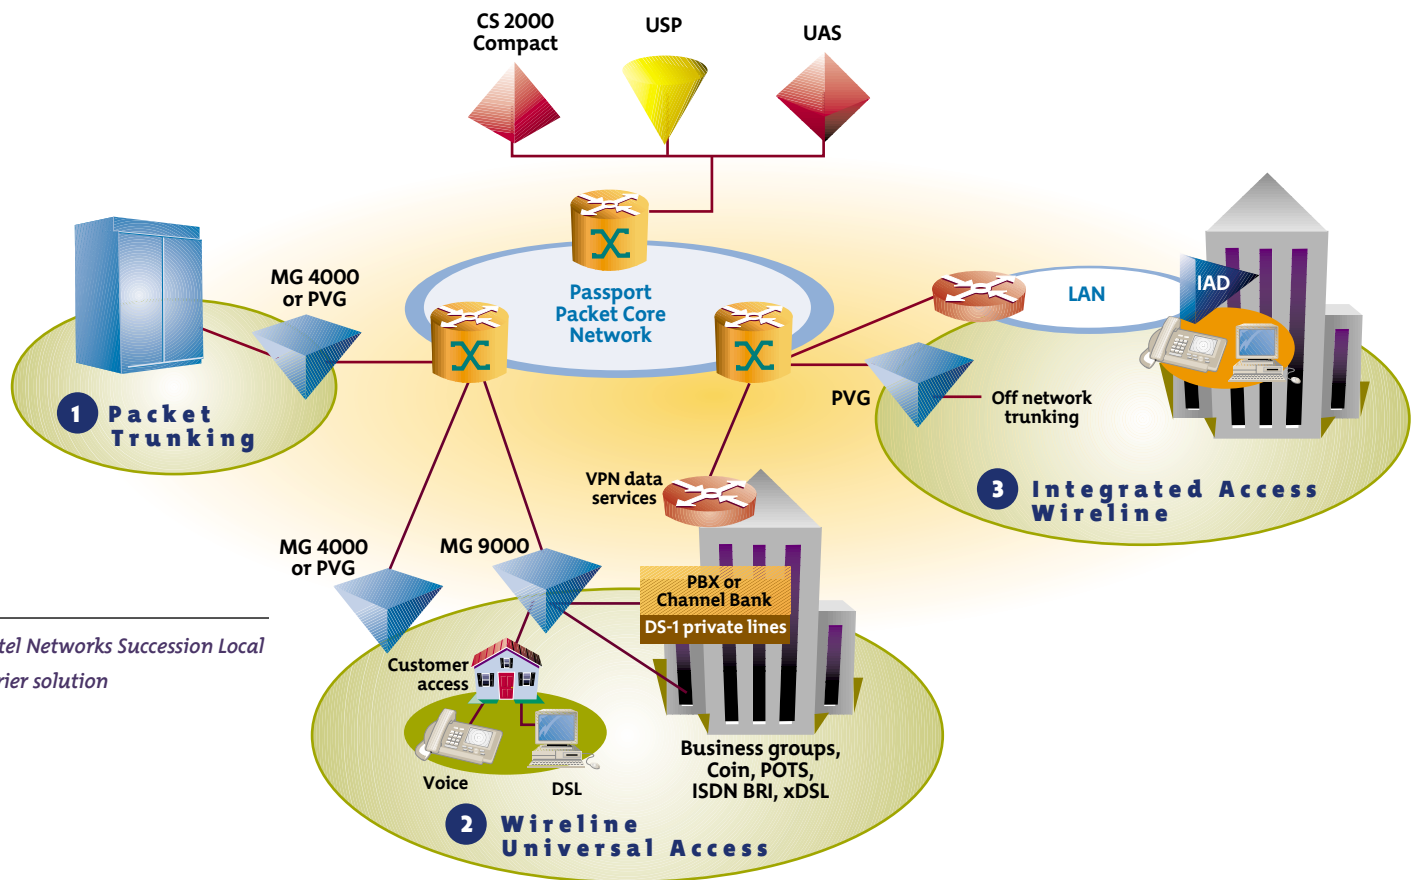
CS 2000 Compact

USP

UAS

Passport Packet Core Network

MG 4000 or PVG

1 Packet Trunking

LAN

IAD

PVG

Off network trunking

3 Integrated Access Wireline

VPN data services

MG 4000 or PVG

MG 9000

PBX or Channel Bank

DS-1 private lines

tel Networks Succession Local rier solution

Customer access

Voice

DSL

Business groups, Coin, POTS, ISDN BRI, xDSL

2 Wireline Universal Access